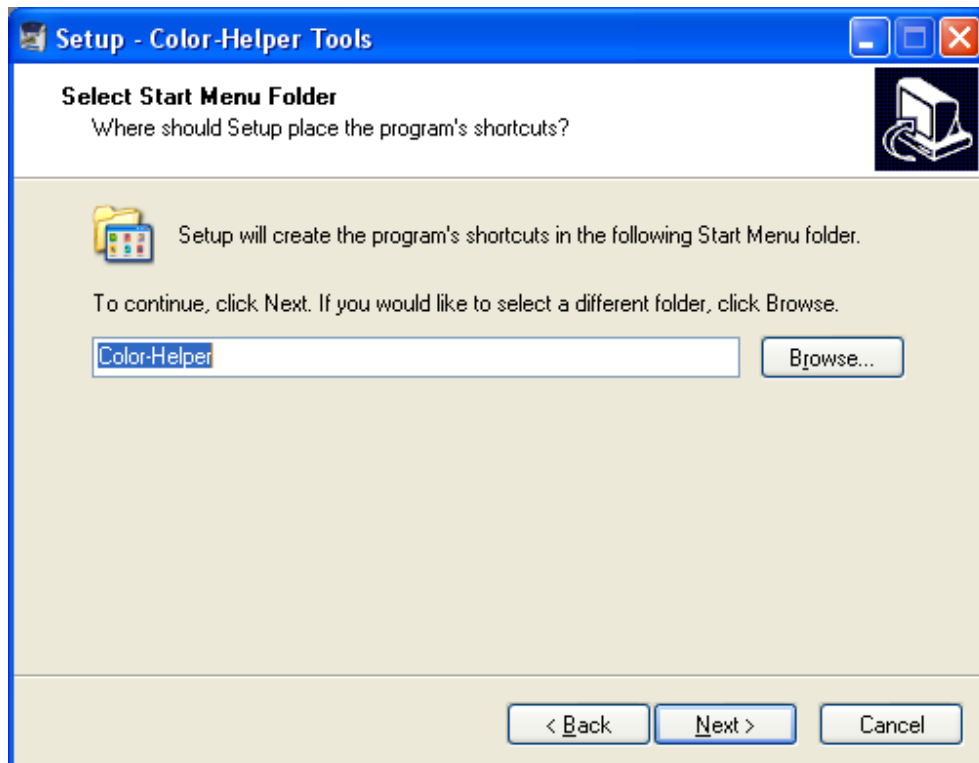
Setup - Color-Helper Tools

Select Start Menu Folder
Where should Setup place the program's shortcuts?

Setup will create the program's shortcuts in the following Start Menu folder.

To continue, click Next. If you would like to select a different folder, click Browse.

Color-Helper

Browse...

< Back

Next >

Cancel